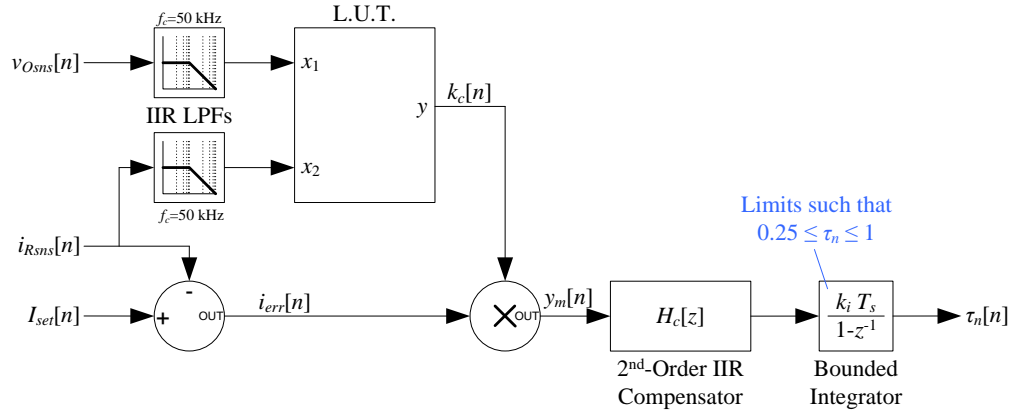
$f_c$=50 kHz

L.U.T.

$v_{Osns}[n]$

$x_1$

$y$

$k_c[n]$

IIR LPFs

$x_2$

$f_c$=50 kHz

Limits such that $0.25 \leq \tau_n \leq 1$

$i_{Rsns}[n]$

-

$i_{err}[n]$

$y_m[n]$

$I_{set}[n]$

+

OUT

OUT

$H_c[z]$

$\frac{k_i T_s}{1\text{-}z^{-1}}$

$\tau_n[n]$

2nd-Order IIR Compensator

Bounded Integrator